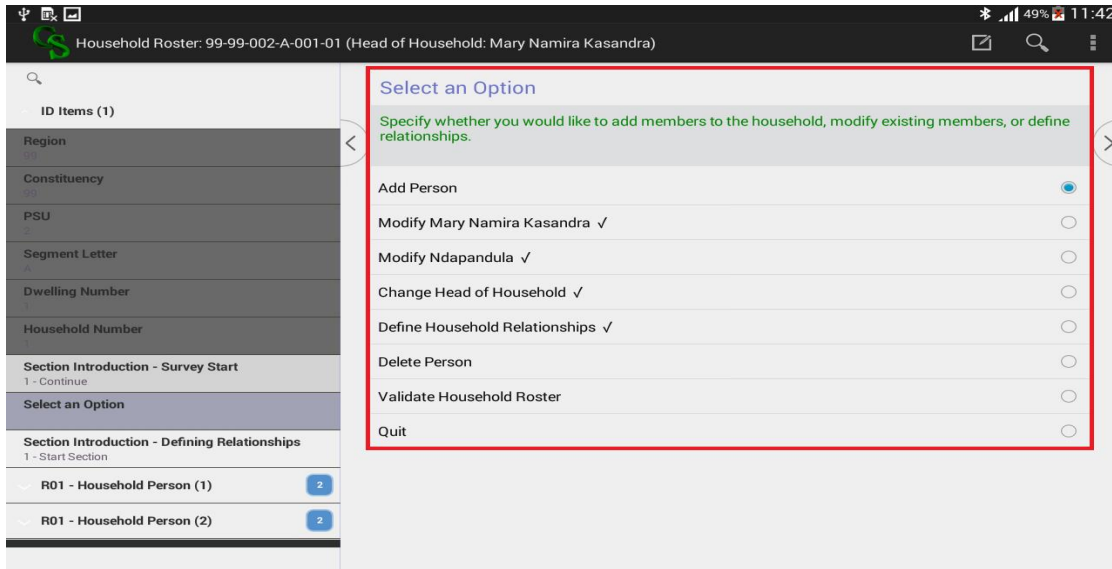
49% 11:42

Household Roster: 99-99-002-A-001-01 (Head of Household: Mary Namira Kasandra)

ID Items (1)

Region
99

Constituency
99

PSU
2

Segment Letter
A

Dwelling Number
1

Household Number
1

Section Introduction - Survey Start
1 - Continue

Select an Option

Section Introduction - Defining Relationships
1 - Start Section

R01 - Household Person (1) 2

R01 - Household Person (2) 2

Select an Option

Specify whether you would like to add members to the household, modify existing members, or define relationships.

Add Person

Modify Mary Namira Kasandra √

Modify Ndapandula √

Change Head of Household √

Define Household Relationships √

Delete Person

Validate Household Roster

Quit